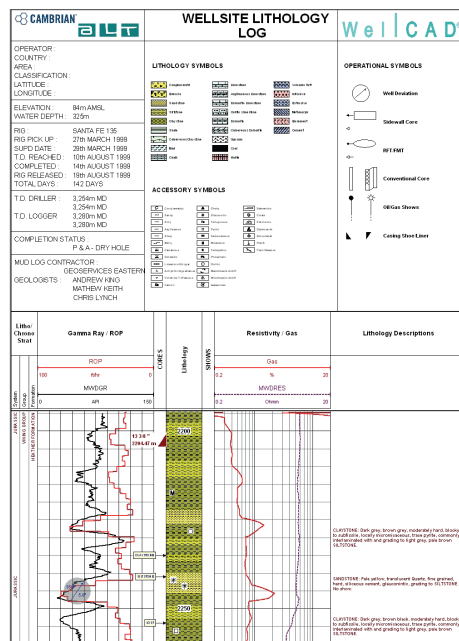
CAMBRIAN ALT

WELLSITE LITHOLOGY LOG

WellCAD

OPERATOR :
COUNTRY :
AREA :
CLASSIFICATION :
LATITUDE :
LONGITUDE :

ELEVATION : 84m AMSL
WATER DEPTH : 325m

RIG : SANTA FE 135
RIG PICK UP : 27th MARCH 1999
SUPD DATE : 28th MARCH 1999
T.D. REACHED : 10th AUGUST 1999
COMPLETED : 14th AUGUST 1999
RIG RELEASED : 19th AUGUST 1999
TOTAL DAYS : 142 DAYS

T.D. DRILLER : 3,254m MD
3,254m MD
T.D. LOGGER : 3,280m MD
3,280m MD

COMPLETION STATUS
P & A - DRY HOLE

MUD LOG CONTRACTOR :
GEOSERVICES EASTERN
GEOLOGISTS : ANDREW KING
MATHEW KEITH
CHRIS LYNCH

LITHOLOGY SYMBOLS

Conglomerate
Breccia
Sandstone
Siltstone
Clay Stone
Calcareous Claystone
Marl
Chalk
Limestone
Argillaceous Limestone
Dolomitic Limestone
Oolitic Limestone
Dolomite
Calcareous Dolomite
Gypsum
Coal
Halite
Volcanic Tuff
Igneous
Extrusive
Intrusive
Metamorphic
Basement
Cement

ACCESSORY SYMBOLS

OPERATIONAL SYMBOLS

Well Deviation

Sidewall Core

RFT/FMT

Conventional Core

Oil/Gas Shows

Casing Shoe/Liner

Litho / Chrono Strat
Gamma Ray / ROP
CORES
Lithology
SHOWS
Resistivity / Gas
Lithology Descriptions

ROP
150 ft/hr 0
MWDGR
0 API 150

Gas
0.2 % 20
MWDRES
0.2 Ohmm 20

Epoch
Group
Formation

JURASSIC

13 3/8"
2284.47 m

2200

2250

CLAYSTONE: Dark grey, brown grey, moderately hard, blocky to subfissile, locally microcrystalline, trace pyrite, commonly interlaminated with and grading to light grey, pale brown SILTSTONE.

SANDSTONE: Pale yellow, translucent Quartz, fine grained, hard, siliceous cement, glauconitic, grading to SILTSTONE. No show.

CLAYSTONE: Dark grey, brown black, moderately hard, blocky to subfissile, locally microcrystalline, trace pyrite, commonly interlaminated with and grading to light grey, pale brown SILTSTONE.